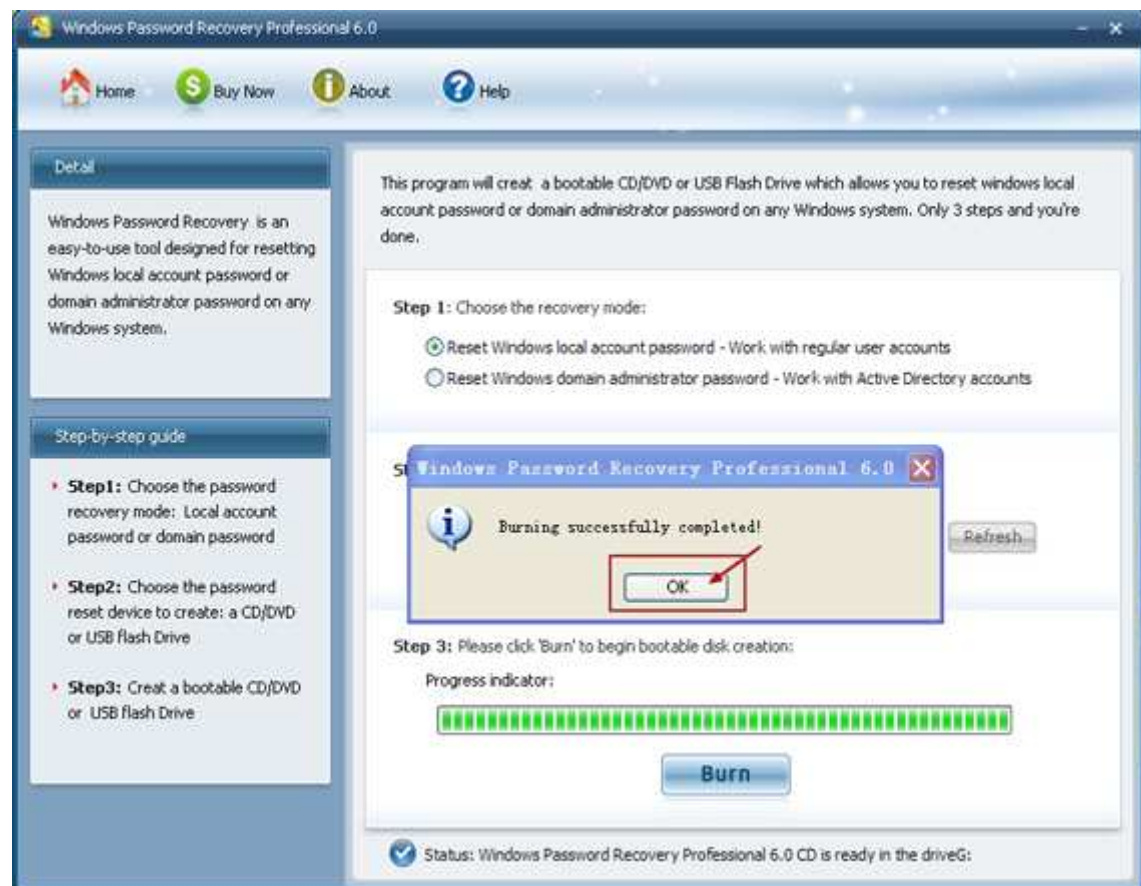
Windows Password Recovery Professional 6.0

Home Buy Now About Help

Detail

Windows Password Recovery is an easy-to-use tool designed for resetting Windows local account password or domain administrator password on any Windows system.

Step-by-step guide

Step1: Choose the password recovery mode: Local account password or domain password

Step2: Choose the password reset device to create: a CD/DVD or USB flash Drive

Step3: Creat a bootable CD/DVD or USB flash Drive

This program will creat a bootable CD/DVD or USB Flash Drive which allows you to reset windows local account password or domain administrator password on any Windows system. Only 3 steps and you're done.

Step 1: Choose the recovery mode:

Reset Windows local account password - Work with regular user accounts

Reset Windows domain administrator password - Work with Active Directory accounts

St

Windows Password Recovery Professional 6.0

Burning successfully completed!

OK

Refresh

Step 3: Please click 'Burn' to begin bootable disk creation:

Progress indicator:

Burn

Status: Windows Password Recovery Professional 6.0 CD is ready in the driveG: